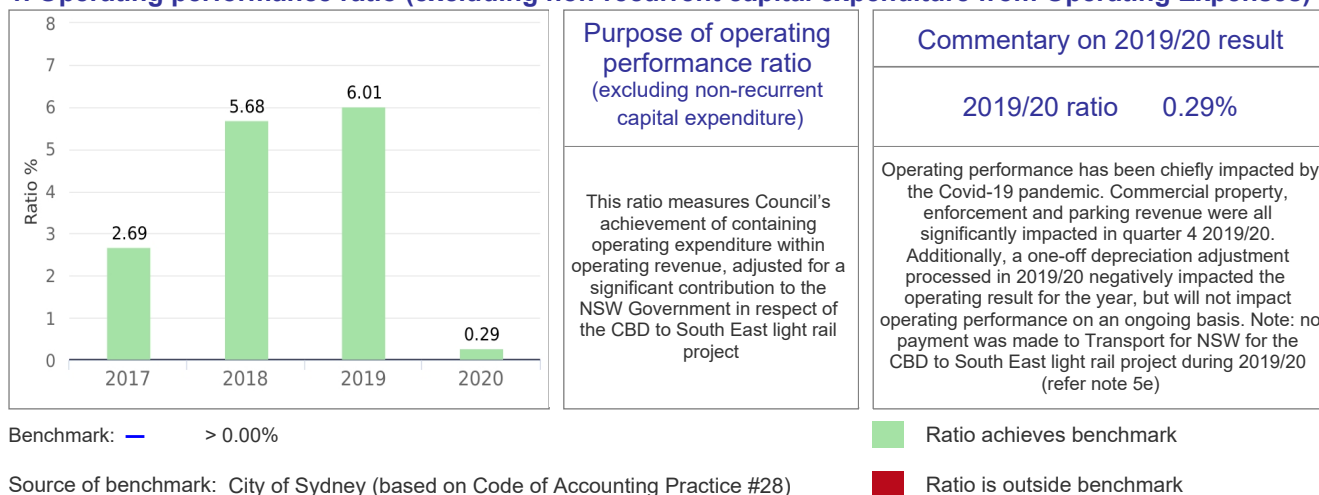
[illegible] Operating performance ratio (excluding non-recurrent capital expenditure from Operating Expenses)

8
7
6
5
4
3
2
1
0

Ratio %

2.69
5.68
6.01
0.29

2017
2018
2019
2020

Purpose of operating performance ratio
(excluding non-recurrent capital expenditure)

This ratio measures Council's achievement of containing operating expenditure within operating revenue, adjusted for a significant contribution to the NSW Government in respect of the CBD to South East light rail project

Commentary on 2019/20 result

2019/20 ratio 0.29%

Operating performance has been chiefly impacted by the Covid-19 pandemic. Commercial property, enforcement and parking revenue were all significantly impacted in quarter 4 2019/20. Additionally, a one-off depreciation adjustment processed in 2019/20 negatively impacted the operating result for the year, but will not impact operating performance on an ongoing basis. Note: no payment was made to Transport for NSW for the CBD to South East light rail project during 2019/20 (refer note 5e)

Benchmark: > 0.00%

Source of benchmark: City of Sydney (based on Code of Accounting Practice #28)

Ratio achieves benchmark

Ratio is outside benchmark